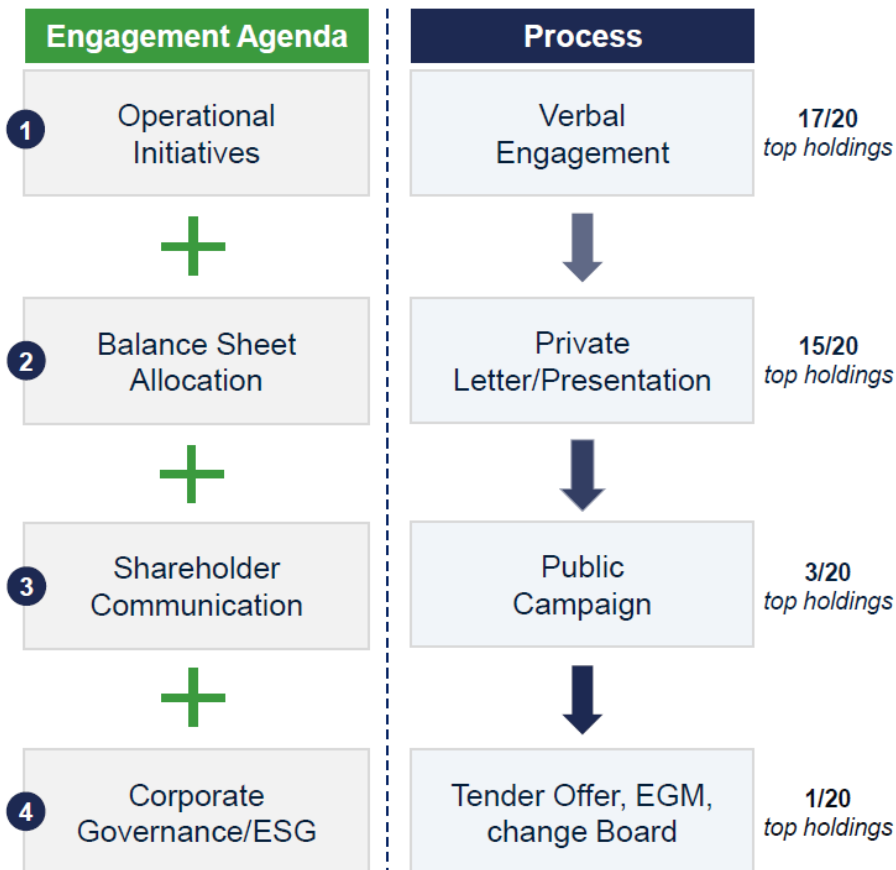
Engagement Agenda

1 Operational Initiatives

2 Balance Sheet Allocation

3 Shareholder Communication

4 Corporate Governance/ESG

Process

Verbal Engagement

17/20
*top holdings*

Private Letter/Presentation

15/20
*top holdings*

Public Campaign

3/20
*top holdings*

Tender Offer, EGM, change Board

1/20
*top holdings*